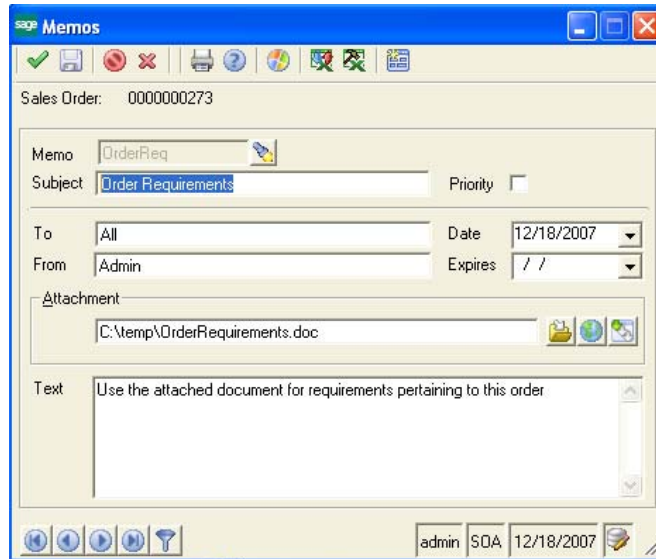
sage Memos

Sales Order: 0000000273

Memo OrderReq
Subject Order Requirements
Priority

To All
Date 12/18/2007
From Admin
Expires / /

Attachment
C:\temp\OrderRequirements.doc

Text Use the attached document for requirements pertaining to this order

admin SOA 12/18/2007